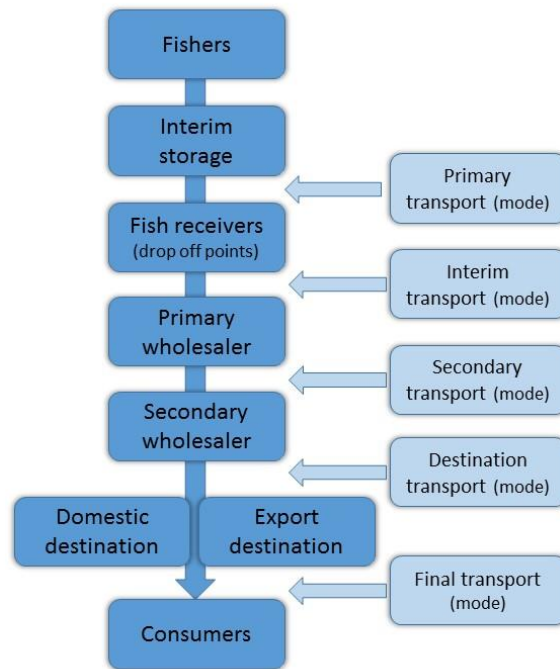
Fishers

Interim storage

Fish receivers (drop off points)

Primary wholesaler

Secondary wholesaler

Domestic destination

Export destination

Consumers

Primary transport (mode)

Interim transport (mode)

Secondary transport (mode)

Destination transport (mode)

Final transport (mode)